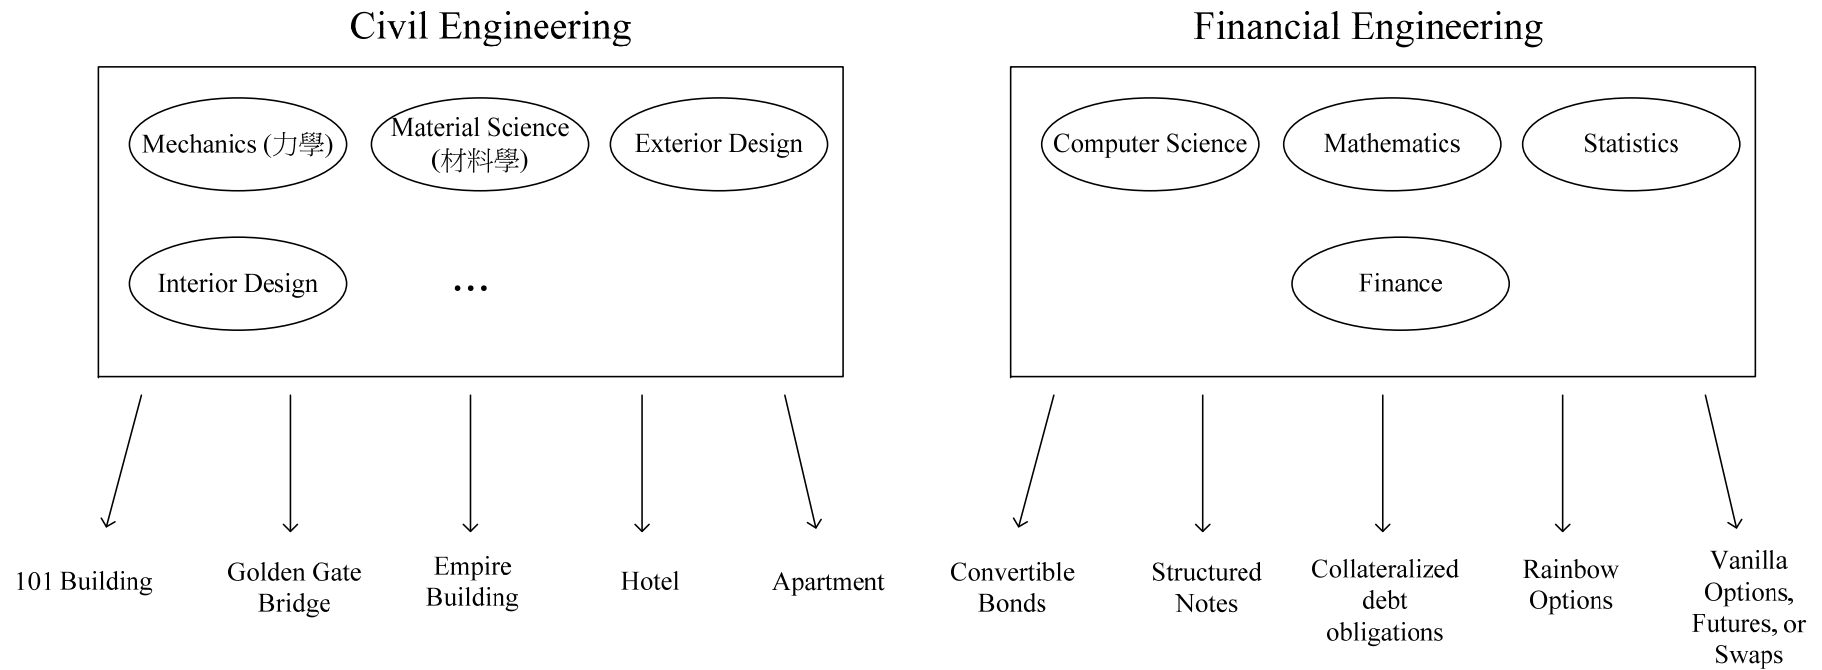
Civil Engineering

Mechanics (力學)

Material Science (材料學)

Exterior Design

Interior Design

…

101 Building

Golden Gate Bridge

Empire Building

Hotel

Apartment

Financial Engineering

Computer Science

Mathematics

Statistics

Finance

Convertible Bonds

Structured Notes

Collateralized debt obligations

Rainbow Options

Vanilla Options, Futures, or Swaps